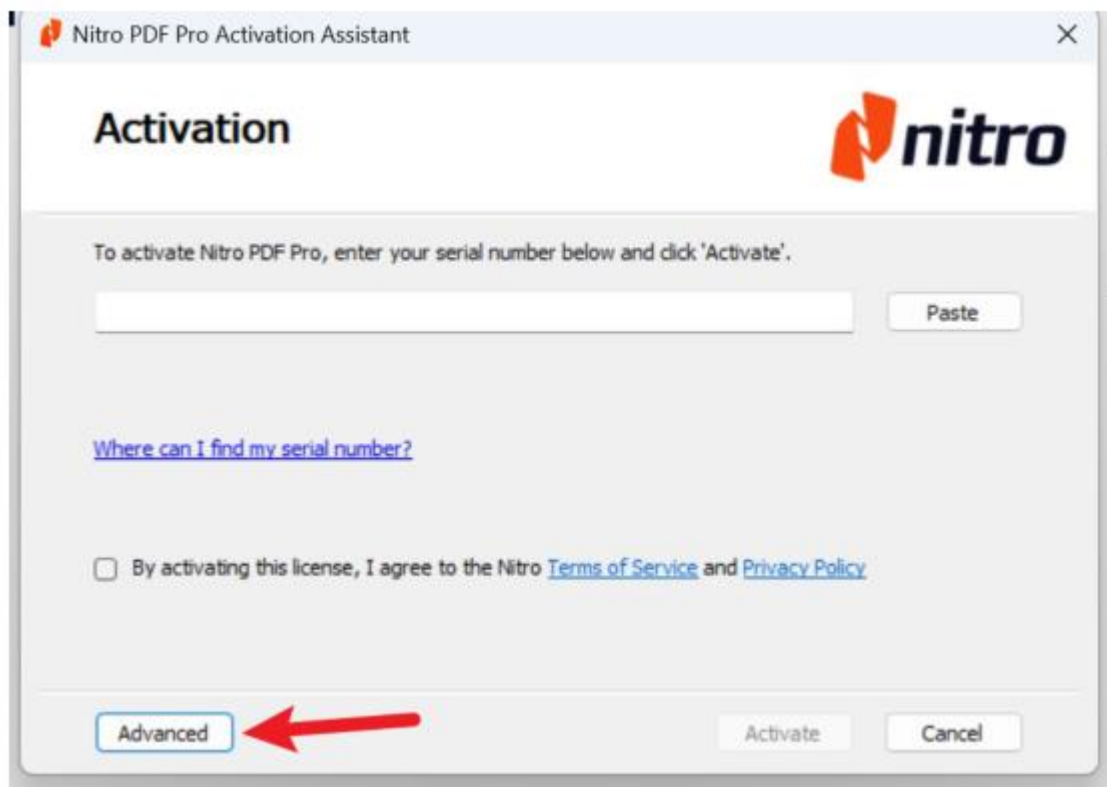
Nitro PDF Pro Activation Assistant

×

Activation

nitro

To activate Nitro PDF Pro, enter your serial number below and click 'Activate'.

Paste

Where can I find my serial number?

By activating this license, I agree to the Nitro Terms of Service and Privacy Policy

Advanced

Activate

Cancel